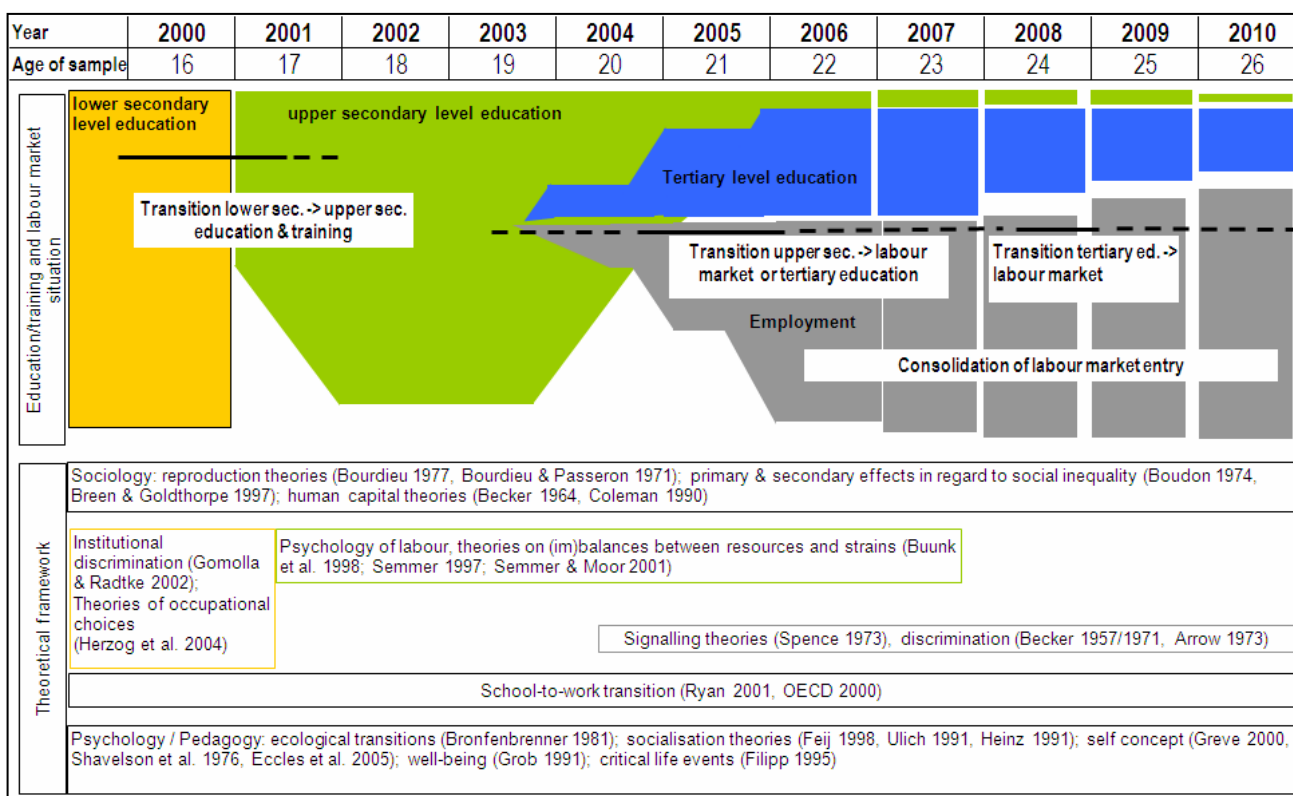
| Year | 2000 | 2001 | 2002 | 2003 | 2004 | 2005 | 2006 | 2007 | 2008 | 2009 | 2010 |
|---|---|---|---|---|---|---|---|---|---|---|---|
| Age of sample | 16 | 17 | 18 | 19 | 20 | 21 | 22 | 23 | 24 | 25 | 26 |

Education/training and labour market situation

lower secondary level education

upper secondary level education

Tertiary level education

Transition lower sec. -> upper sec. education & training

Transition upper sec. -> labour market or tertiary education

Transition tertiary ed. -> labour market

Employment

Consolidation of labour market entry

Theoretical framework

Sociology: reproduction theories (Bourdieu 1977, Bourdieu & Passeron 1971); primary & secondary effects in regard to social inequality (Boudon 1974, Breen & Goldthorpe 1997); human capital theories (Becker 1964, Coleman 1990)

Institutional discrimination (Gomolla & Radtke 2002); Theories of occupational choices (Herzog et al. 2004)

Psychology of labour, theories on (im)balances between resources and strains (Buunk et al. 1998; Semmer 1997; Semmer & Moor 2001)

Signalling theories (Spence 1973), discrimination (Becker 1957/1971, Arrow 1973)

School-to-work transition (Ryan 2001, OECD 2000)

Psychology / Pedagogy: ecological transitions (Bronfenbrenner 1981); socialisation theories (Feij 1998, Ulich 1991, Heinz 1991); self concept (Greve 2000, Shavelson et al. 1976, Eccles et al. 2005); well-being (Grob 1991); critical life events (Filipp 1995)